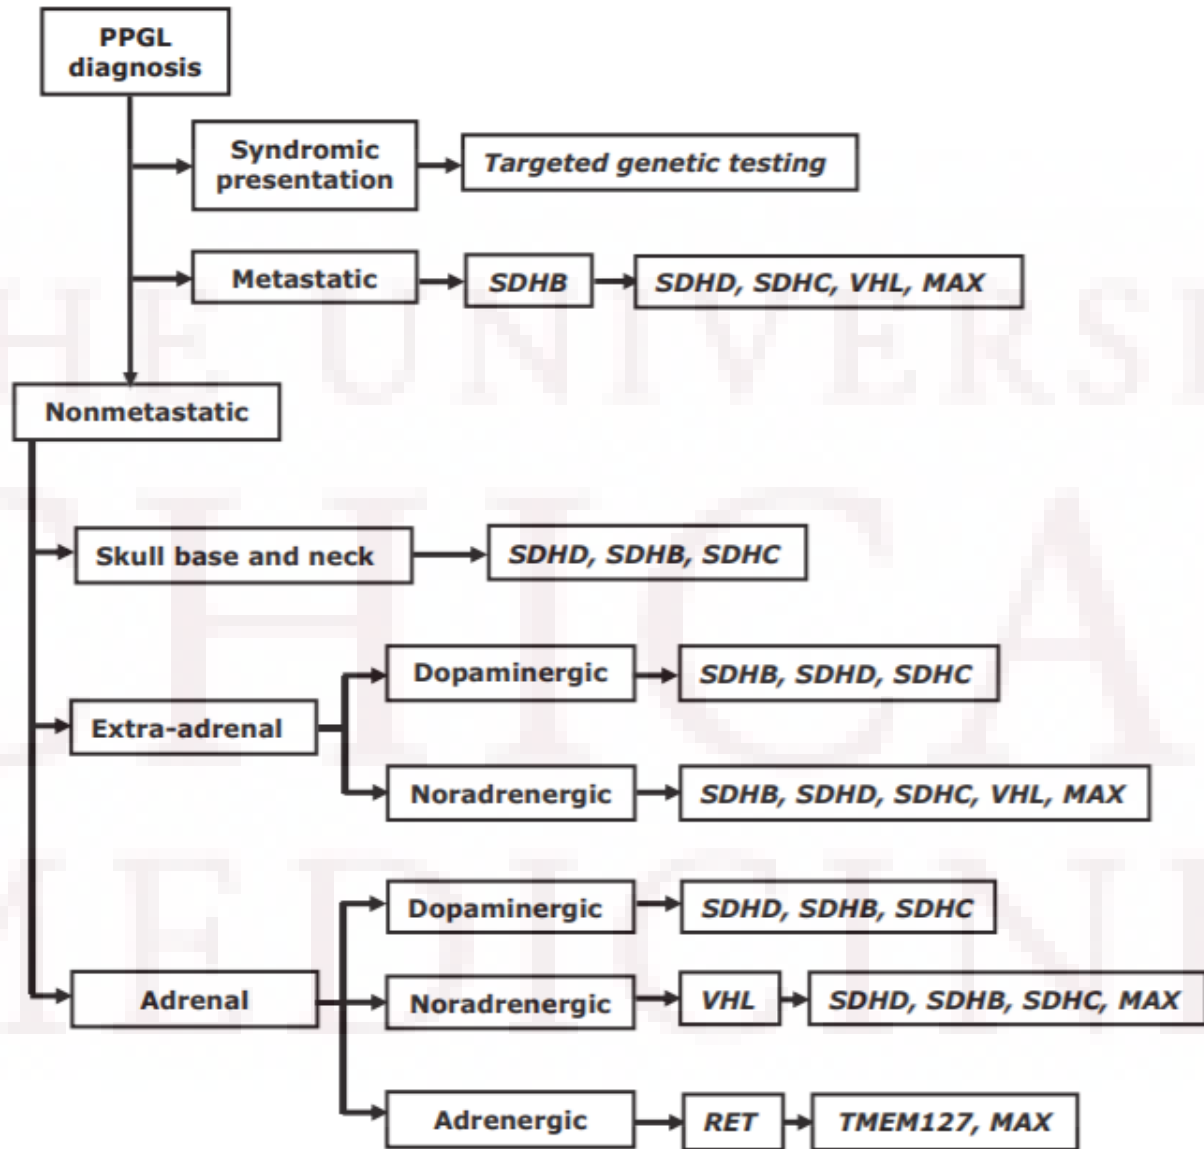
PPGL diagnosis

Syndromic presentation

Targeted genetic testing

Metastatic

SDHB

SDHD, SDHC, VHL, MAX

Nonmetastatic

Skull base and neck

SDHD, SDHB, SDHC

Extra-adrenal

Dopaminergic

SDHB, SDHD, SDHC

Noradrenergic

SDHB, SDHD, SDHC, VHL, MAX

Adrenal

Dopaminergic

SDHD, SDHB, SDHC

Noradrenergic

VHL

SDHD, SDHB, SDHC, MAX

Adrenergic

RET

TMEM127, MAX